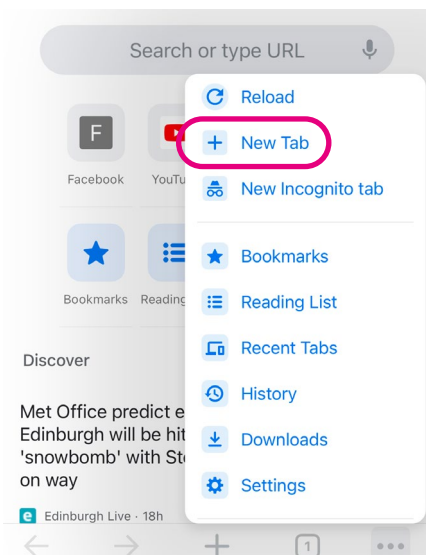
Search or type URL

F
Facebook
YouTu

Bookmarks
Reading

Discover

Met Office predict e
Edinburgh will be hit
'snowbomb' with St
on way

Edinburgh Live · 18h

Reload
New Tab
New Incognito tab
Bookmarks
Reading List
Recent Tabs
History
Downloads
Settings

1